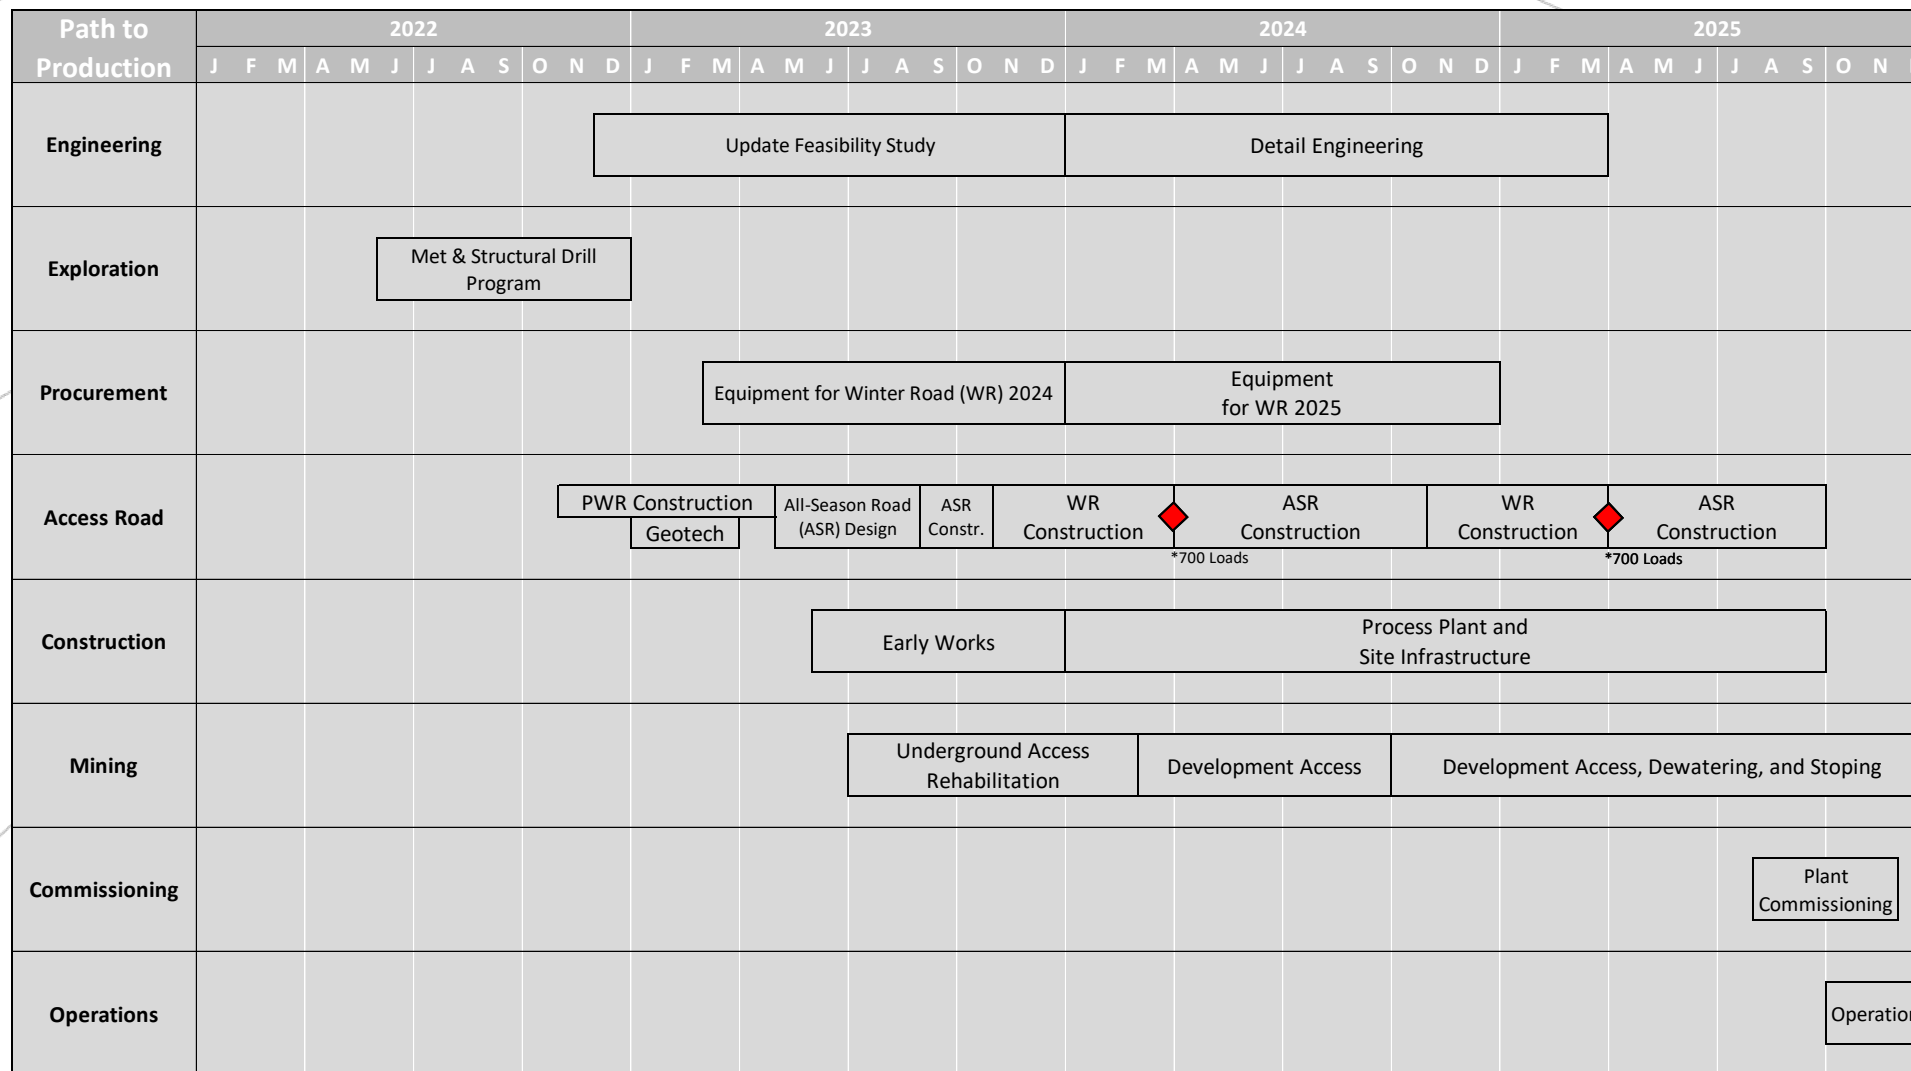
| Path to Production | 2022 | 2023 | 2024 | 2025 |
|---|---|---|---|---|
| | J F M A M J J A S O N D | J F M A M J J A S O N D | J F M A M J J A S O N D | J F M A M J J A S O N |
| Engineering | | Update Feasibility Study | Detail Engineering | |
| Exploration | Met & Structural Drill Program | | | |
| Procurement | | Equipment for Winter Road (WR) 2024 | Equipment for WR 2025 | |
| Access Road | PWR Construction, Geotech | All-Season Road (ASR) Design, ASR Constr., WR Construction | *700 Loads, ASR Construction, WR Construction | *700 Loads, ASR Construction |
| Construction | | Early Works | Process Plant and Site Infrastructure | |
| Mining | | Underground Access Rehabilitation | Development Access | Development Access, Dewatering, and Stoping |
| Commissioning | | | | Plant Commissioning |
| Operations | | | | Operatio |